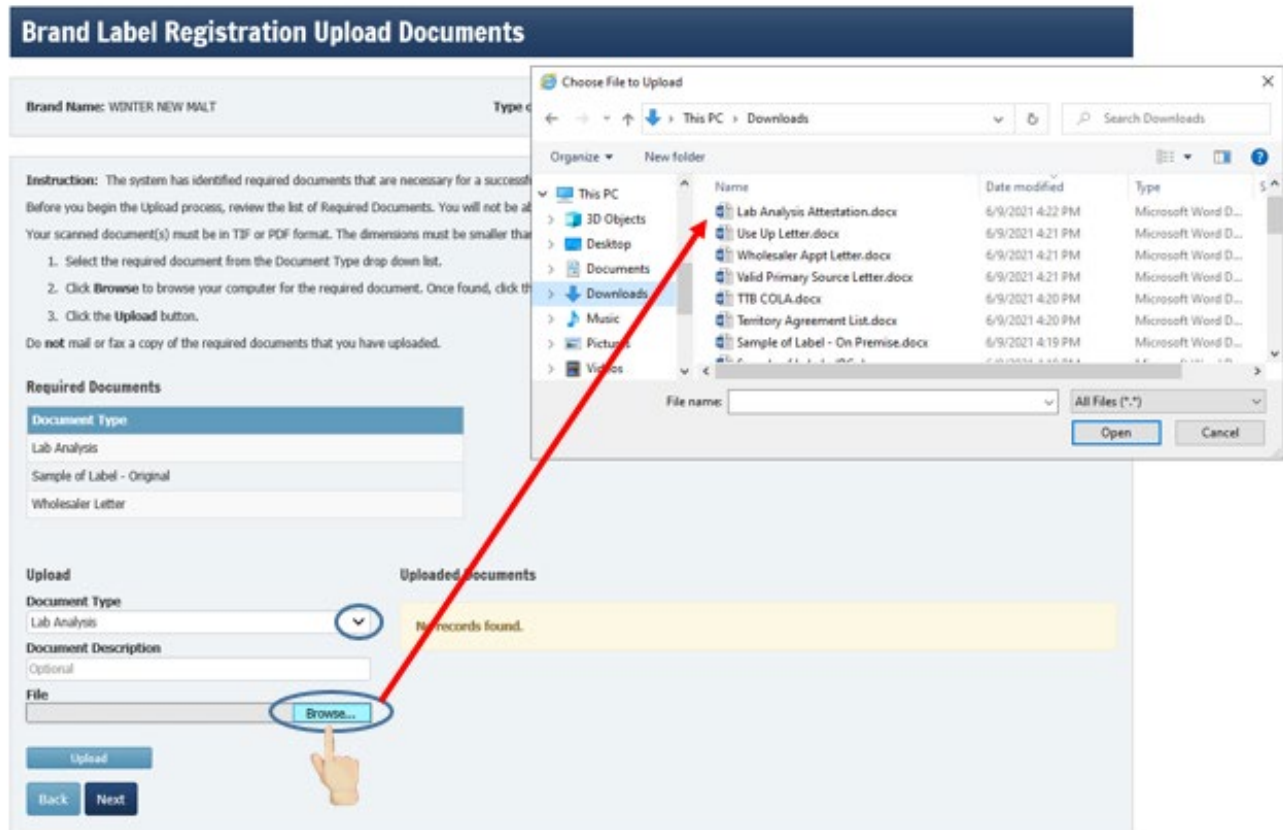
Brand Label Registration Upload Documents

Brand Name: WINTER NEW MALT

Type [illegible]

Instruction: The system has identified required documents that are necessary for a successf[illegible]

Before you begin the Upload process, review the list of Required Documents. You will not be a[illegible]

Your scanned document(s) must be in TIF or PDF format. The dimensions must be smaller tha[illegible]

1. Select the required document from the Document Type drop down list.

2. Click **Browse** to browse your computer for the required document. Once found, click th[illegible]

3. Click the **Upload** button.

Do **not** mail or fax a copy of the required documents that you have uploaded.

Required Documents

| Document Type |
|---|
| Lab Analysis |
| Sample of Label - Original |
| Wholesaler Letter |

Upload

Document Type

Lab Analysis

Document Description

Optional

File

Browse...

Upload

Back Next

Uploaded Documents

No records found.

Choose File to Upload

This PC › Downloads

Search Downloads

Organize ▾ New folder

This PC
3D Objects
Desktop
Documents
Downloads
Music
Pictures
Videos

| Name | Date modified | Type |
|---|---|---|
| Lab Analysis Attestation.docx | 6/9/2021 4:22 PM | Microsoft Word D... |
| Use Up Letter.docx | 6/9/2021 4:21 PM | Microsoft Word D... |
| Wholesaler Appt Letter.docx | 6/9/2021 4:21 PM | Microsoft Word D... |
| Valid Primary Source Letter.docx | 6/9/2021 4:21 PM | Microsoft Word D... |
| TTB COLA.docx | 6/9/2021 4:20 PM | Microsoft Word D... |
| Territory Agreement List.docx | 6/9/2021 4:20 PM | Microsoft Word D... |
| Sample of Label - On Premise.docx | 6/9/2021 4:19 PM | Microsoft Word D... |

File name:

All Files (*.*)

Open Cancel